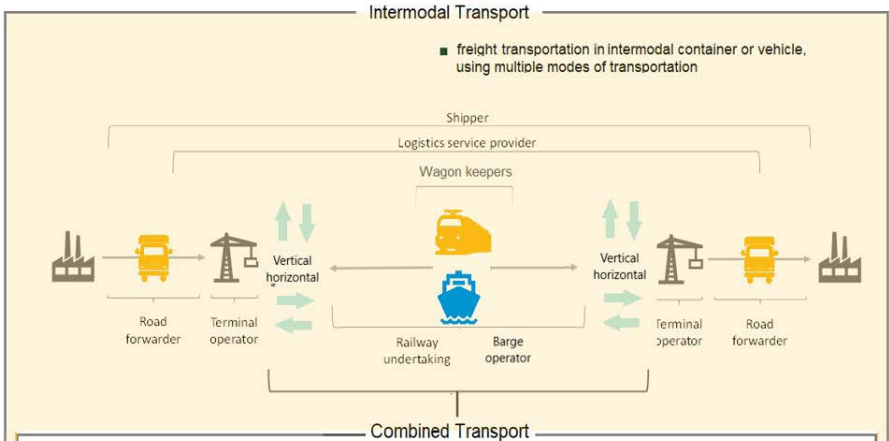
Intermodal Transport

freight transportation in intermodal container or vehicle, using multiple modes of transportation

Shipper

Logistics service provider

Wagon keepers

Vertical horizontal

Vertical horizontal

Road forwarder

Terminal operator

Railway undertaking

Barge operator

Terminal operator

Road forwarder

Combined Transport